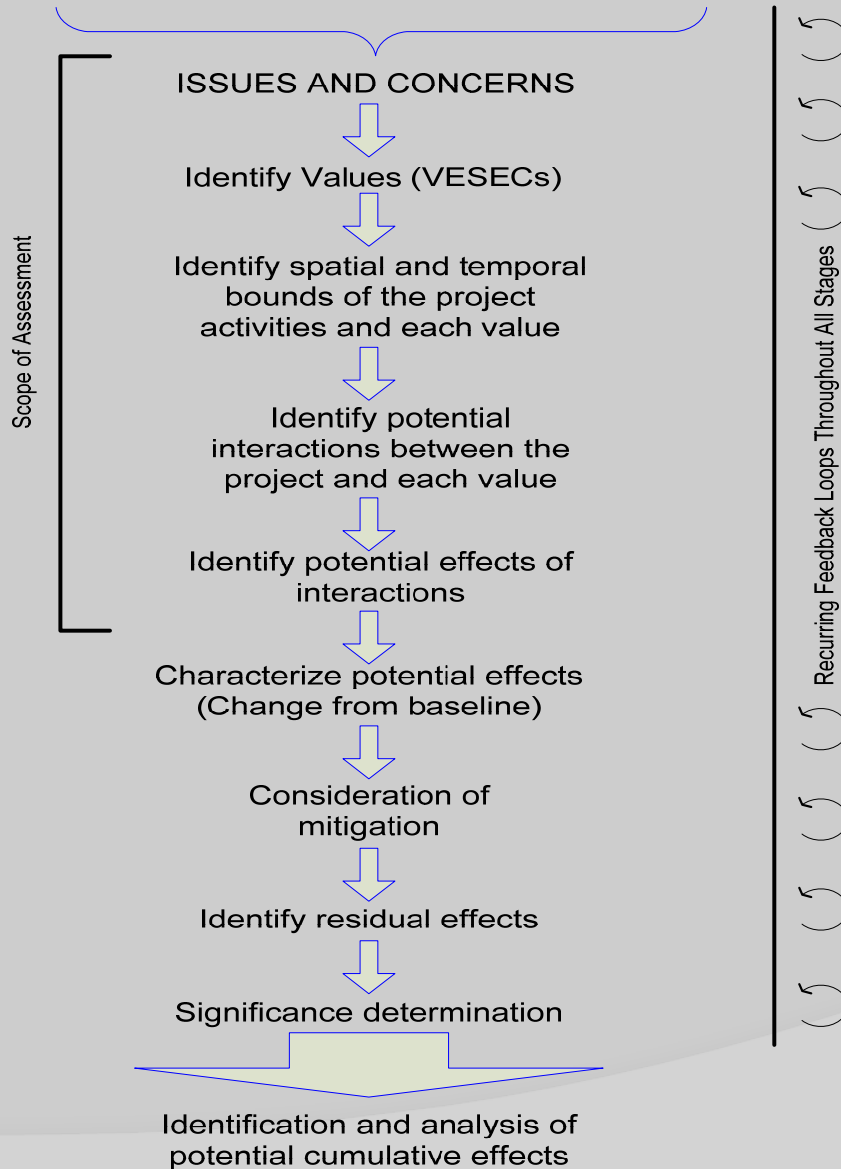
Scope of Assessment

ISSUES AND CONCERNS

Identify Values (VESECs)

Identify spatial and temporal bounds of the project activities and each value

Identify potential interactions between the project and each value

Identify potential effects of interactions

Characterize potential effects (Change from baseline)

Consideration of mitigation

Identify residual effects

Significance determination

Identification and analysis of potential cumulative effects

Recurring Feedback Loops Throughout All Stages